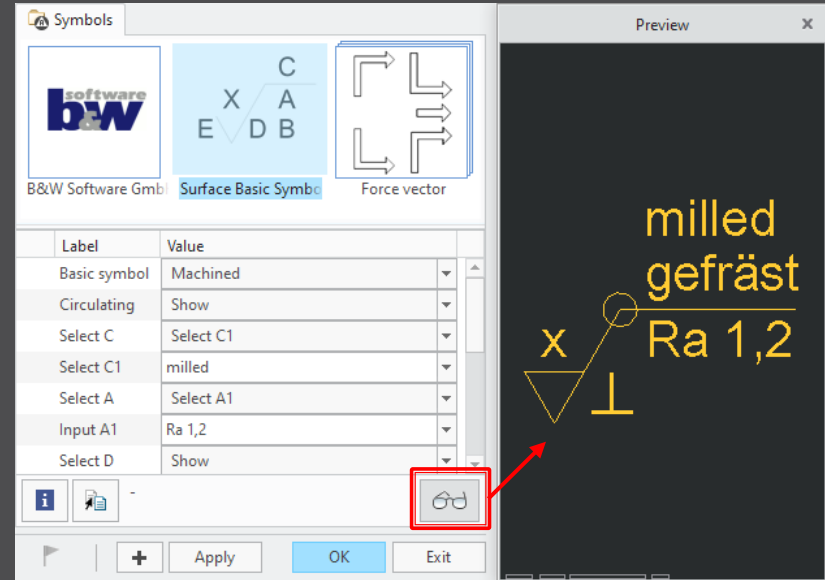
Symbols

software
b&W

C
X A
E D B

B&W Software Gmbl

Surface Basic Symbo

Force vector

| Label | Value |
|---|---|
| Basic symbol | Machined |
| Circulating | Show |
| Select C | Select C1 |
| Select C1 | milled |
| Select A | Select A1 |
| Input A1 | Ra 1,2 |
| Select D | Show |

i

-

Apply

OK

Exit

Preview

milled
gefräst
x
Ra 1,2